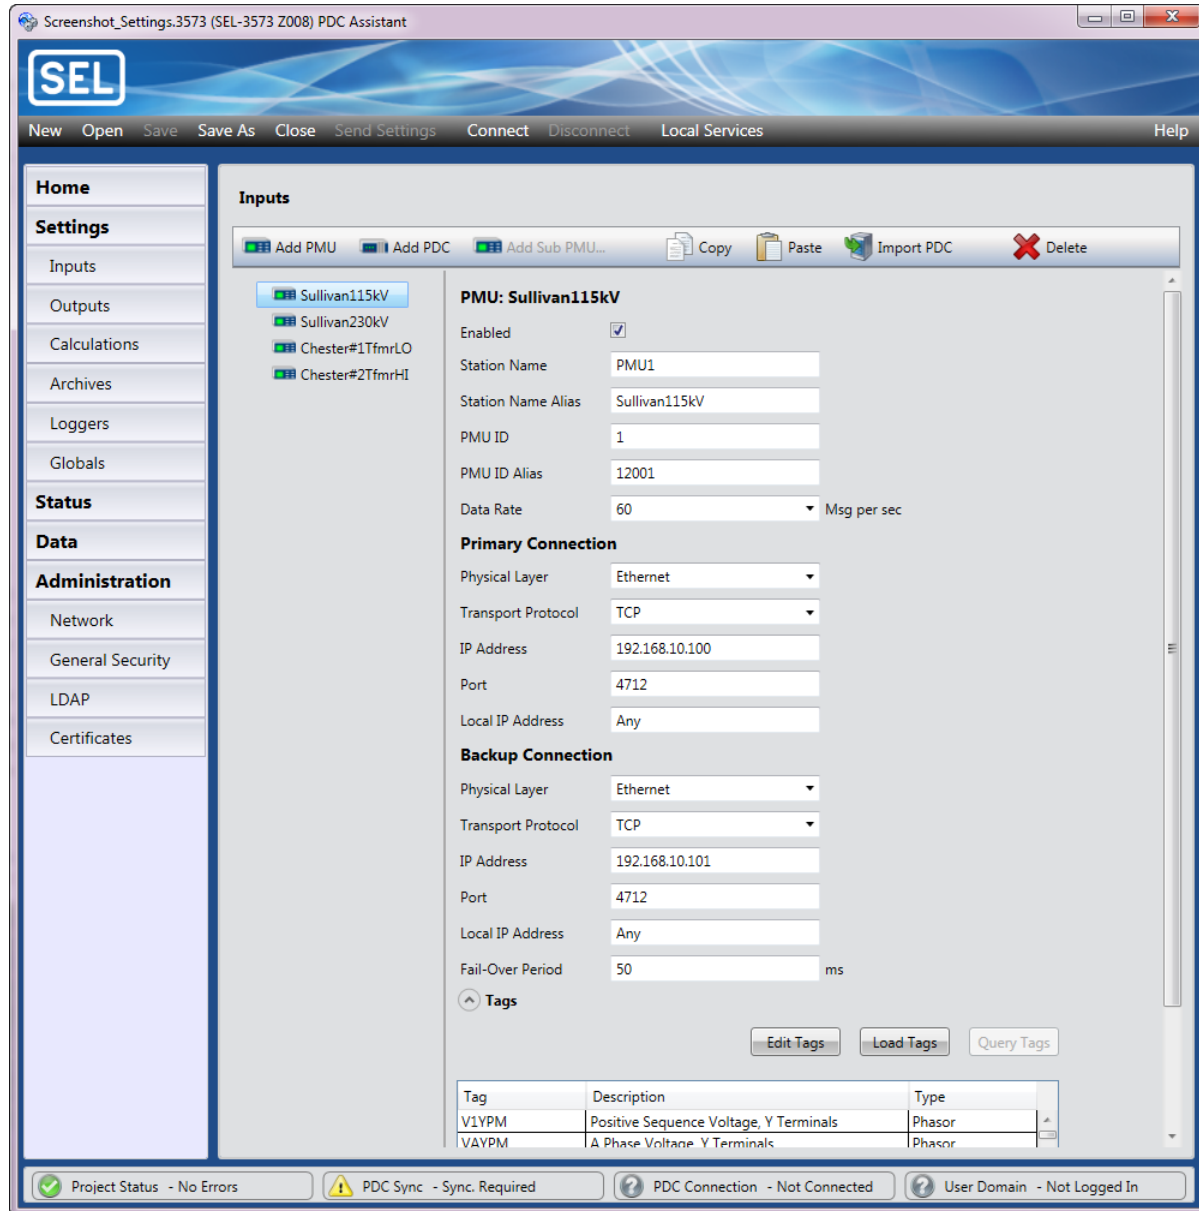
Screenshot_Settings.3573 (SEL-3573 Z008) PDC Assistant

SEL

New Open Save Save As Close Send Settings Connect Disconnect Local Services Help

Home
Settings
Inputs
Outputs
Calculations
Archives
Loggers
Globals
Status
Data
Administration
Network
General Security
LDAP
Certificates

Inputs

Add PMU Add PDC Add Sub PMU... Copy Paste Import PDC Delete

Sullivan115kV
Sullivan230kV
Chester#1TfmrLO
Chester#2TfmrHI

PMU: Sullivan115kV

Enabled
Station Name PMU1
Station Name Alias Sullivan115kV
PMU ID 1
PMU ID Alias 12001
Data Rate 60 Msg per sec

Primary Connection

Physical Layer Ethernet
Transport Protocol TCP
IP Address 192.168.10.100
Port 4712
Local IP Address Any

Backup Connection

Physical Layer Ethernet
Transport Protocol TCP
IP Address 192.168.10.101
Port 4712
Local IP Address Any
Fail-Over Period 50 ms

Tags

Edit Tags Load Tags Query Tags

| Tag | Description | Type |
|---|---|---|
| V1YPM | Positive Sequence Voltage, Y Terminals | Phasor |
| VAYPM | A Phase Voltage, Y Terminals | Phasor |

Project Status - No Errors
PDC Sync - Sync. Required
PDC Connection - Not Connected
User Domain - Not Logged In